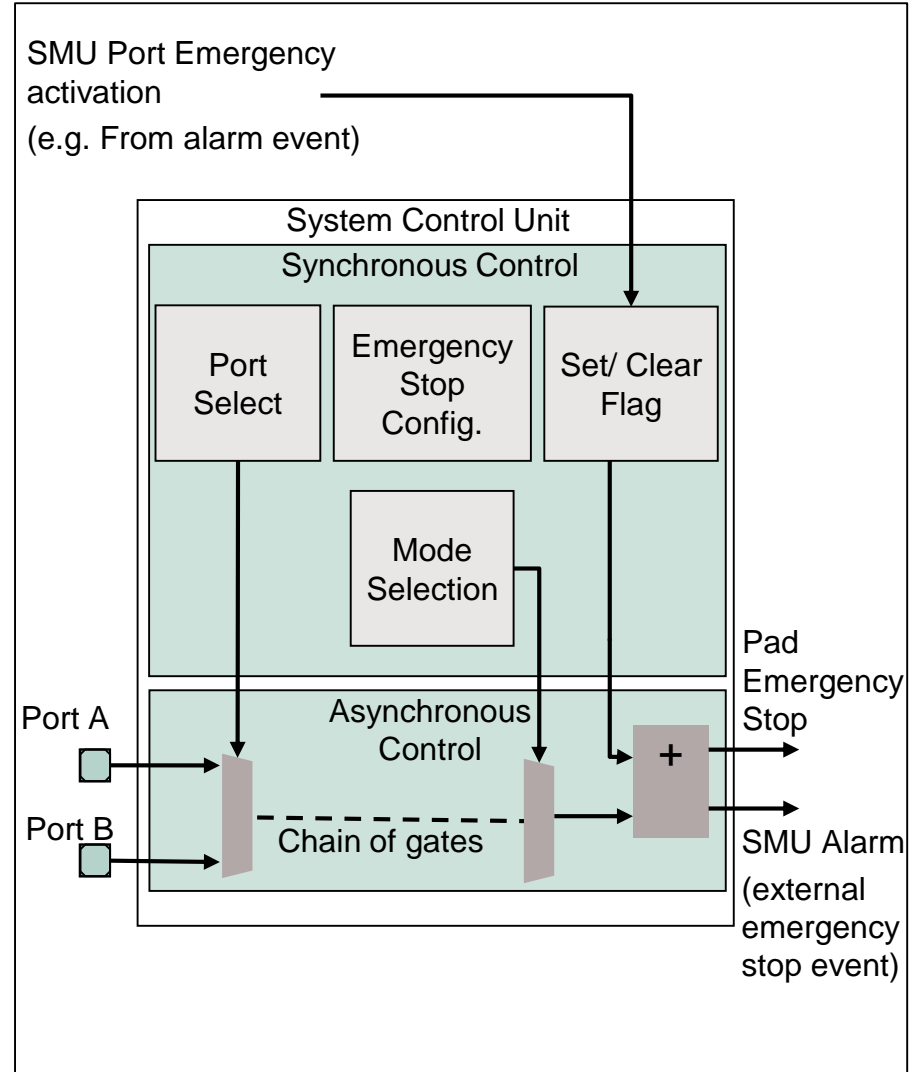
SMU Port Emergency activation
(e.g. From alarm event)

System Control Unit

Synchronous Control

Port Select

Emergency Stop Config.

Set/ Clear Flag

Mode Selection

Asynchronous Control

Port A

Port B

Chain of gates

+

Pad Emergency Stop

SMU Alarm
(external emergency stop event)